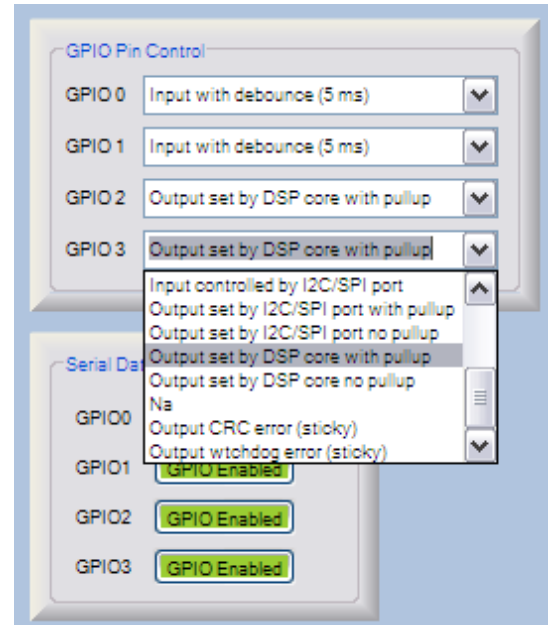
GPIO Pin Control

GPIO 0 Input with debounce (5 ms)

GPIO 1 Input with debounce (5 ms)

GPIO 2 Output set by DSP core with pullup

GPIO 3 Output set by DSP core with pullup

Input controlled by I2C/SPI port
Output set by I2C/SPI port with pullup
Output set by I2C/SPI port no pullup
Output set by DSP core with pullup
Output set by DSP core no pullup
Na
Output CRC error (sticky)
Output wtchdog error (sticky)

Serial Da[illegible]

GPIO0

GPIO1 GPIO Enabled

GPIO2 GPIO Enabled

GPIO3 GPIO Enabled